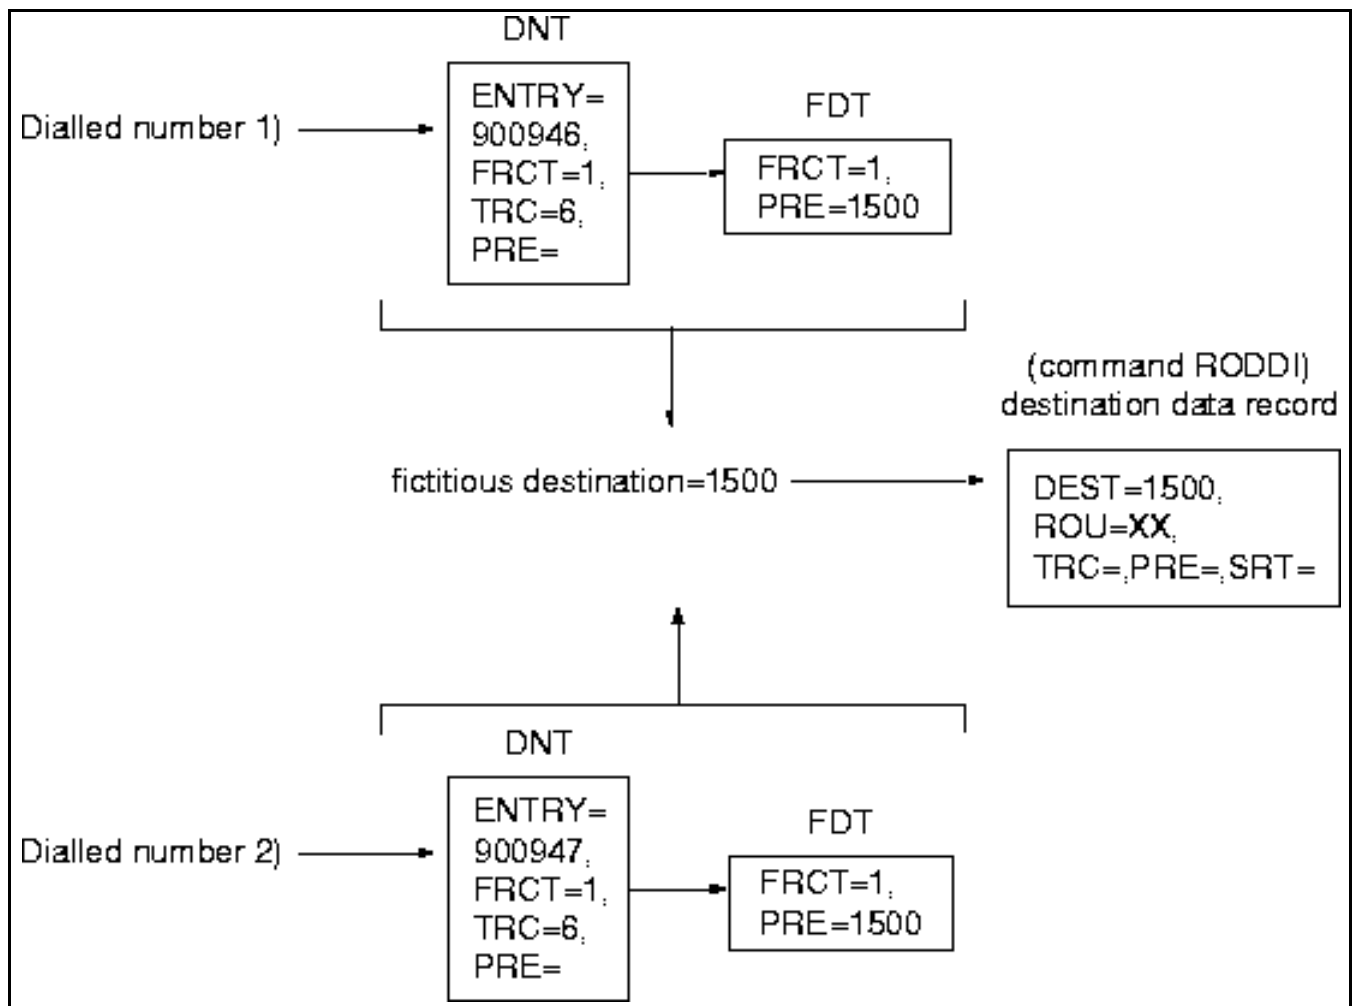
DNT

Dialled number 1)

ENTRY=
900946,
FRCT=1,
TRC=6,
PRE=

FDT

FRCT=1,
PRE=1500

(command RODDI)
destination data record

fictitious destination=1500

DEST=1500,
ROU=XX,
TRC=,PRE=,SRT=

DNT

Dialled number 2)

ENTRY=
900947,
FRCT=1,
TRC=6,
PRE=

FDT

FRCT=1,
PRE=1500